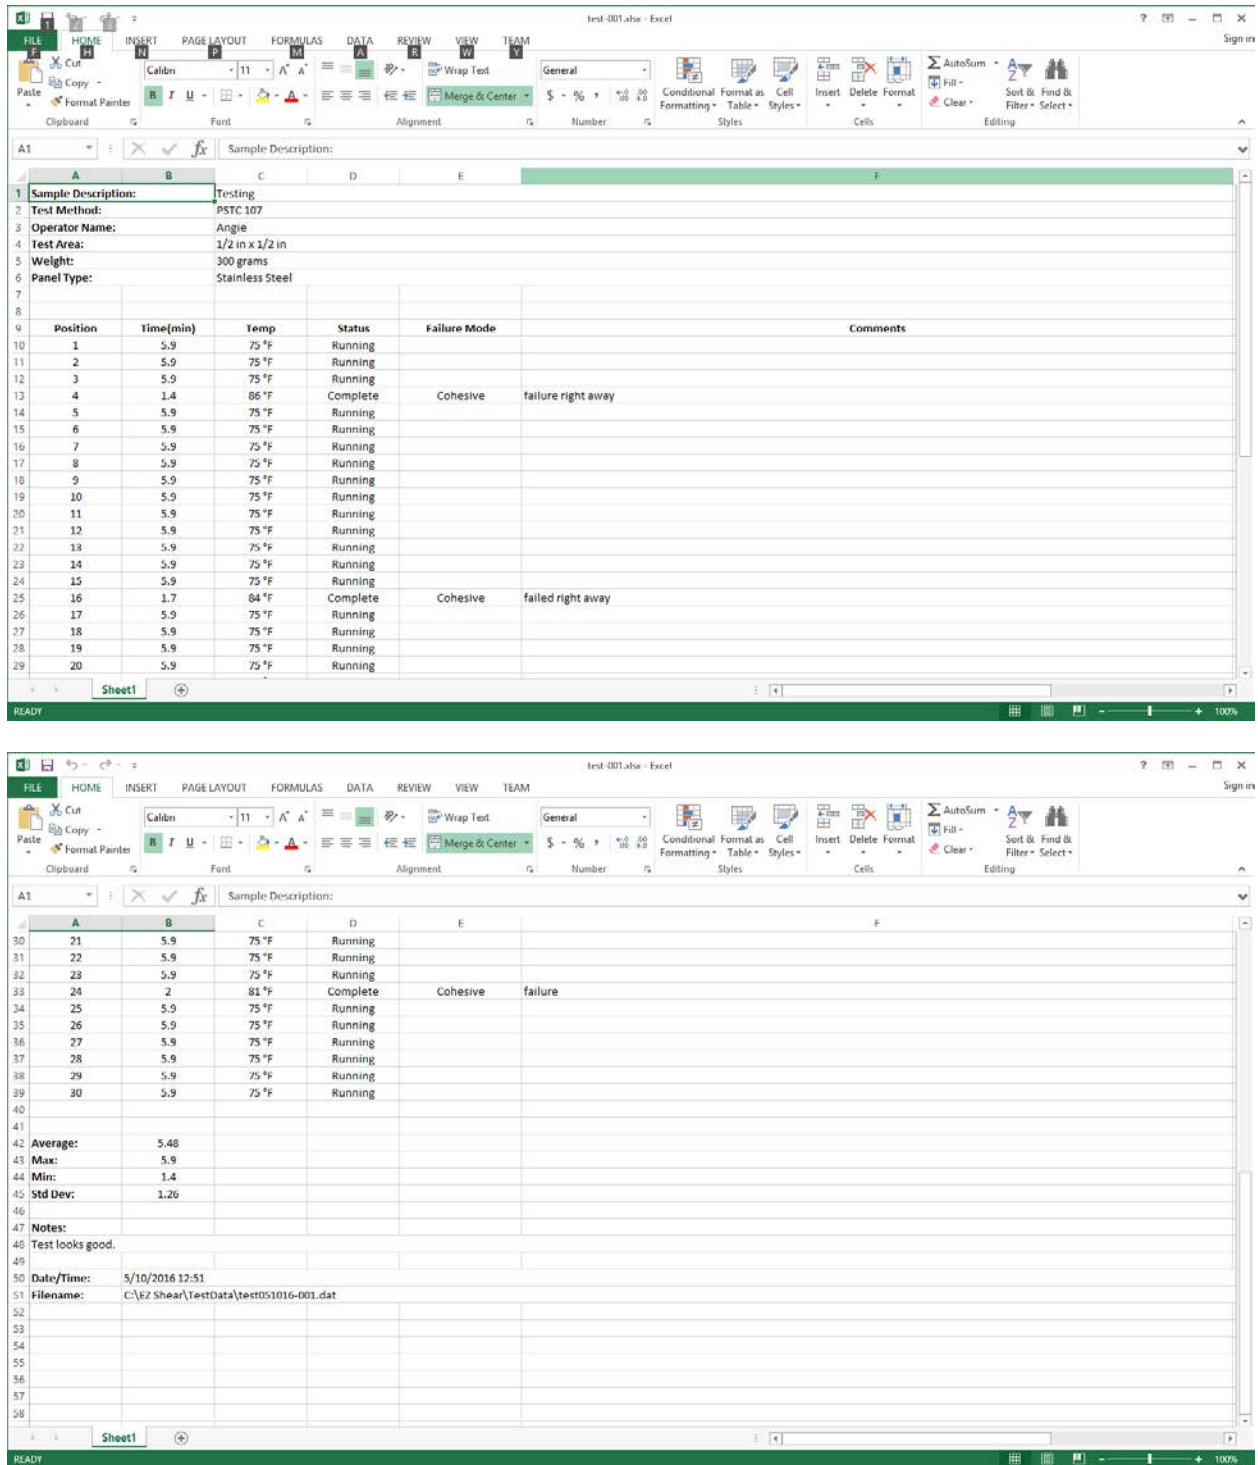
test-001.xlsx - Excel

FILE F HOME H INSERT N PAGE LAYOUT P FORMULAS M DATA A REVIEW R VIEW W TEAM Y

Sign in

Cut
Copy
Paste
Format Painter
Clipboard

Calibri 11
B I U
Font

Wrap Text
Merge & Center
Alignment

General
$ - % ,
Number

Conditional Formatting
Format as Table
Cell Styles
Styles

Insert Delete Format
Cells

AutoSum
Fill
Clear
Sort & Filter
Find & Select
Editing

A1
Sample Description:

| | A | B | C | D | E | F |
|---|---|---|---|---|---|---|
| 1 | Sample Description: | | Testing | | | |
| 2 | Test Method: | | PSTC 107 | | | |
| 3 | Operator Name: | | Angie | | | |
| 4 | Test Area: | | 1/2 in x 1/2 in | | | |
| 5 | Weight: | | 300 grams | | | |
| 6 | Panel Type: | | Stainless Steel | | | |
| 7 | | | | | | |
| 8 | | | | | | |
| 9 | Position | Time(min) | Temp | Status | Failure Mode | Comments |
| 10 | 1 | 5.9 | 75 °F | Running | | |
| 11 | 2 | 5.9 | 75 °F | Running | | |
| 12 | 3 | 5.9 | 75 °F | Running | | |
| 13 | 4 | 1.4 | 86 °F | Complete | Cohesive | failure right away |
| 14 | 5 | 5.9 | 75 °F | Running | | |
| 15 | 6 | 5.9 | 75 °F | Running | | |
| 16 | 7 | 5.9 | 75 °F | Running | | |
| 17 | 8 | 5.9 | 75 °F | Running | | |
| 18 | 9 | 5.9 | 75 °F | Running | | |
| 19 | 10 | 5.9 | 75 °F | Running | | |
| 20 | 11 | 5.9 | 75 °F | Running | | |
| 21 | 12 | 5.9 | 75 °F | Running | | |
| 22 | 13 | 5.9 | 75 °F | Running | | |
| 23 | 14 | 5.9 | 75 °F | Running | | |
| 24 | 15 | 5.9 | 75 °F | Running | | |
| 25 | 16 | 1.7 | 84 °F | Complete | Cohesive | failed right away |
| 26 | 17 | 5.9 | 75 °F | Running | | |
| 27 | 18 | 5.9 | 75 °F | Running | | |
| 28 | 19 | 5.9 | 75 °F | Running | | |
| 29 | 20 | 5.9 | 75 °F | Running | | |

Sheet1
READY
100%

test-001.xlsx - Excel

FILE HOME INSERT PAGE LAYOUT FORMULAS DATA REVIEW VIEW TEAM

Sign in

A1
Sample Description:

| | A | B | C | D | E | F |
|---|---|---|---|---|---|---|
| 30 | 21 | 5.9 | 75 °F | Running | | |
| 31 | 22 | 5.9 | 75 °F | Running | | |
| 32 | 23 | 5.9 | 75 °F | Running | | |
| 33 | 24 | 2 | 81 °F | Complete | Cohesive | failure |
| 34 | 25 | 5.9 | 75 °F | Running | | |
| 35 | 26 | 5.9 | 75 °F | Running | | |
| 36 | 27 | 5.9 | 75 °F | Running | | |
| 37 | 28 | 5.9 | 75 °F | Running | | |
| 38 | 29 | 5.9 | 75 °F | Running | | |
| 39 | 30 | 5.9 | 75 °F | Running | | |
| 40 | | | | | | |
| 41 | | | | | | |
| 42 | Average: | 5.48 | | | | |
| 43 | Max: | 5.9 | | | | |
| 44 | Min: | 1.4 | | | | |
| 45 | Std Dev: | 1.26 | | | | |
| 46 | | | | | | |
| 47 | Notes: | | | | | |
| 48 | Test looks good. | | | | | |
| 49 | | | | | | |
| 50 | Date/Time: | 5/10/2016 12:51 | | | | |
| 51 | Filename: | C:\EZ Shear\TestData\test051016-001.dat | | | | |
| 52 | | | | | | |
| 53 | | | | | | |
| 54 | | | | | | |
| 55 | | | | | | |
| 56 | | | | | | |
| 57 | | | | | | |
| 58 | | | | | | |

Sheet1
READY
100%